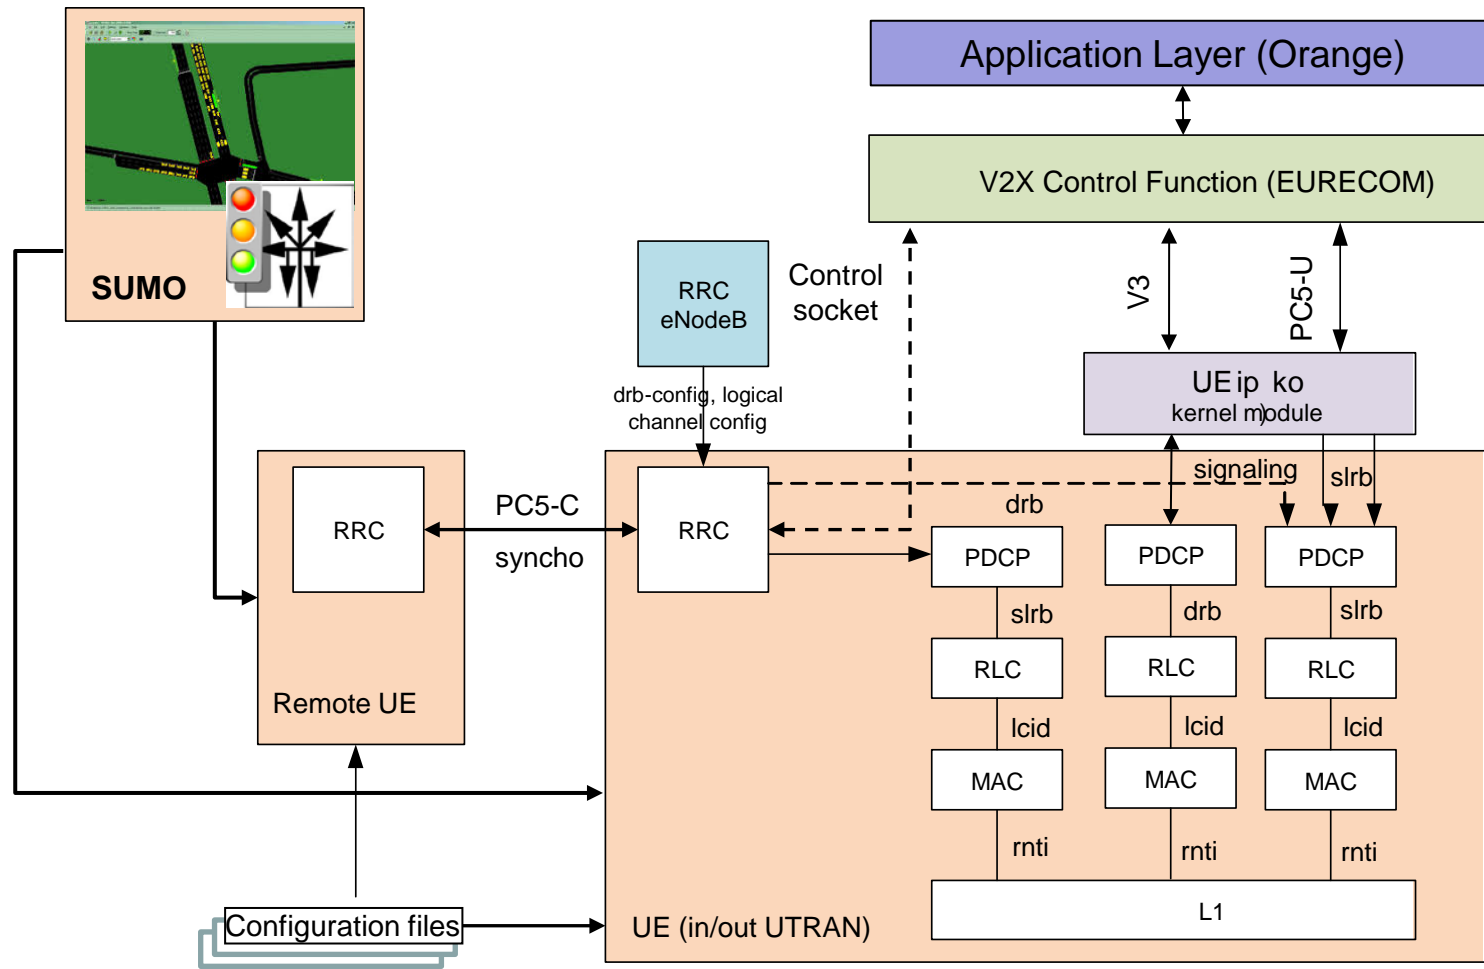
Application Layer (Orange)

V2X Control Function (EURECOM)

SUMO

RRC eNodeB

Control socket

V3

PC5-U

UE ip ko kernel module

drb-config, logical channel config

RRC

PC5-C

syncho

RRC

signaling

slrb

drb

PDCP

PDCP

PDCP

slrb

drb

slrb

RLC

RLC

RLC

lcid

lcid

lcid

MAC

MAC

MAC

rnti

rnti

rnti

Remote UE

L1

Configuration files

UE (in/out UTRAN)